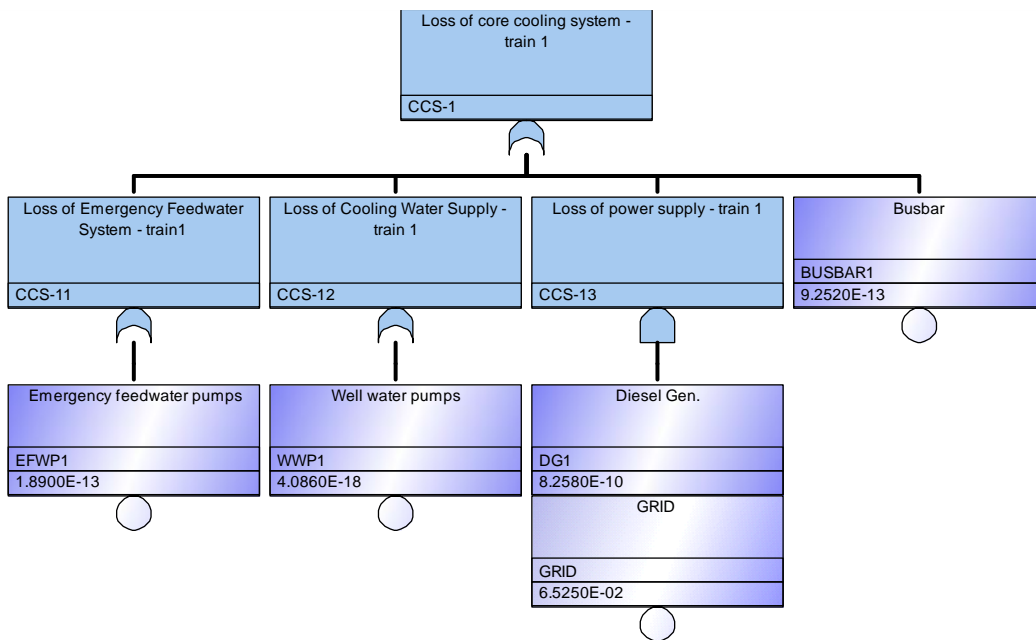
Loss of core cooling system - train 1

CCS-1

Loss of Emergency Feedwater System - train1

CCS-11

Loss of Cooling Water Supply - train 1

CCS-12

Loss of power supply - train 1

CCS-13

Busbar

BUSBAR1

9.2520E-13

Emergency feedwater pumps

EFWP1

1.8900E-13

Well water pumps

WWP1

4.0860E-18

Diesel Gen.

DG1

8.2580E-10

GRID

GRID

6.5250E-02